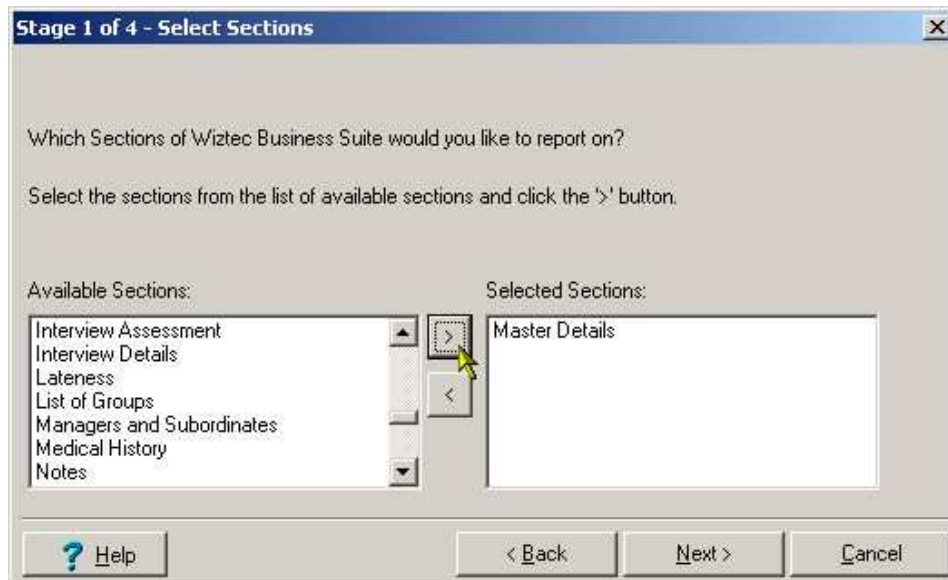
Stage 1 of 4 - Select Sections

Which Sections of Wiztec Business Suite would you like to report on?

Select the sections from the list of available sections and click the '>' button.

Available Sections:

Interview Assessment
Interview Details
Lateness
List of Groups
Managers and Subordinates
Medical History
Notes

>
<

Selected Sections:

Master Details

? Help

< Back

Next >

Cancel